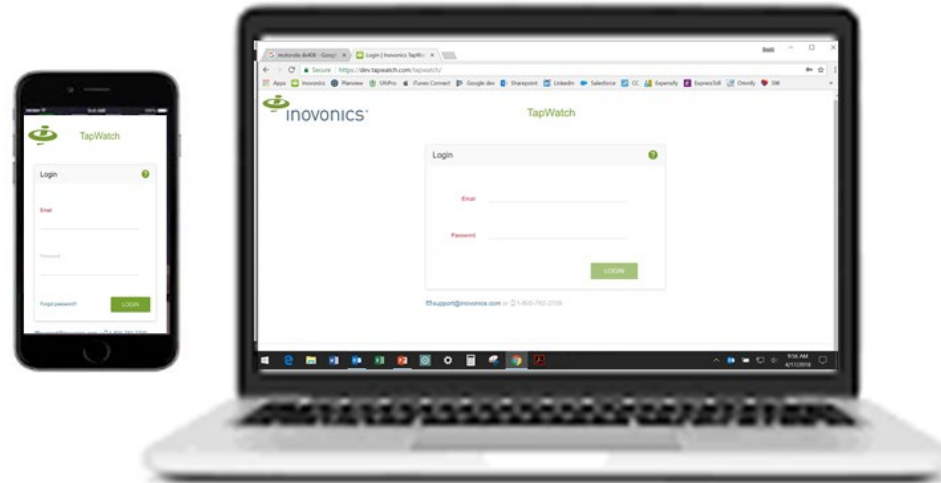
TapWatch

Login

Email

Password

Forgot password?

LOGIN

motorola dvi08 - Googl ×

Login | Inovonics TapW ×

Secure https://dev.tapwatch.com/tapwatch/

Apps Inovonics Planview OfiPro iTunes Connect Google dev Sharepoint LinkedIn Salesforce CC Expensify ExpressToll Omnify SW

inovonics

TapWatch

Login

Email

Password

LOGIN

support@inovonics.com or 1-800-782-2709

9:56 AM
4/11/2018